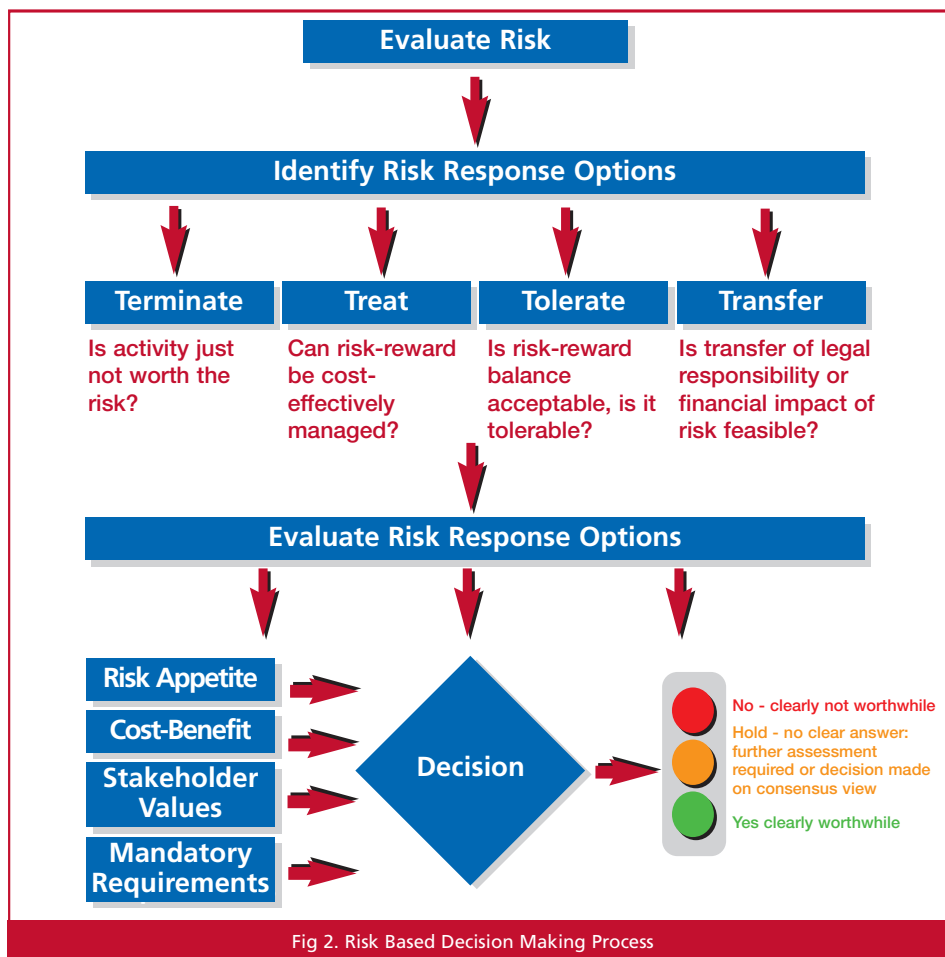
Evaluate Risk

Identify Risk Response Options

Terminate

Is activity just not worth the risk?

Treat

Can risk-reward be cost-effectively managed?

Tolerate

Is risk-reward balance acceptable, is it tolerable?

Transfer

Is transfer of legal responsibility or financial impact of risk feasible?

Evaluate Risk Response Options

Risk Appetite

Cost-Benefit

Stakeholder Values

Mandatory Requirements

Decision

No - clearly not worthwhile

Hold - no clear answer: further assessment required or decision made on consensus view

Yes clearly worthwhile

Fig 2. Risk Based Decision Making Process